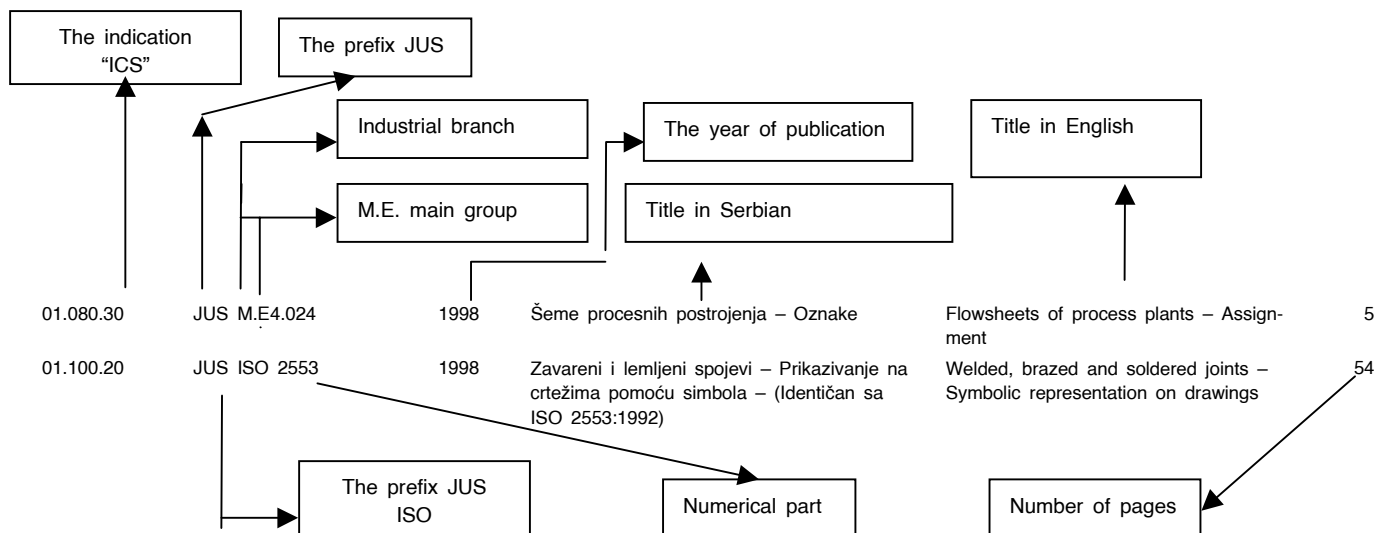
The indication "ICS"

The prefix JUS

Industrial branch

The year of publication

Title in English

M.E. main group

Title in Serbian

| | | | | | |
|---|---|---|---|---|---|
| 01.080.30 | JUS M.E4.024 | 1998 | Šeme procesnih postrojenja – Oznake | Flowsheets of process plants – Assignment | 5 |
| 01.100.20 | JUS ISO 2553 | 1998 | Zavareni i lemljeni spojevi – Prikazivanje na crtežima pomoću simbola – (Identičan sa ISO 2553:1992) | Welded, brazed and soldered joints – Symbolic representation on drawings | 54 |

The prefix JUS ISO

Numerical part

Number of pages